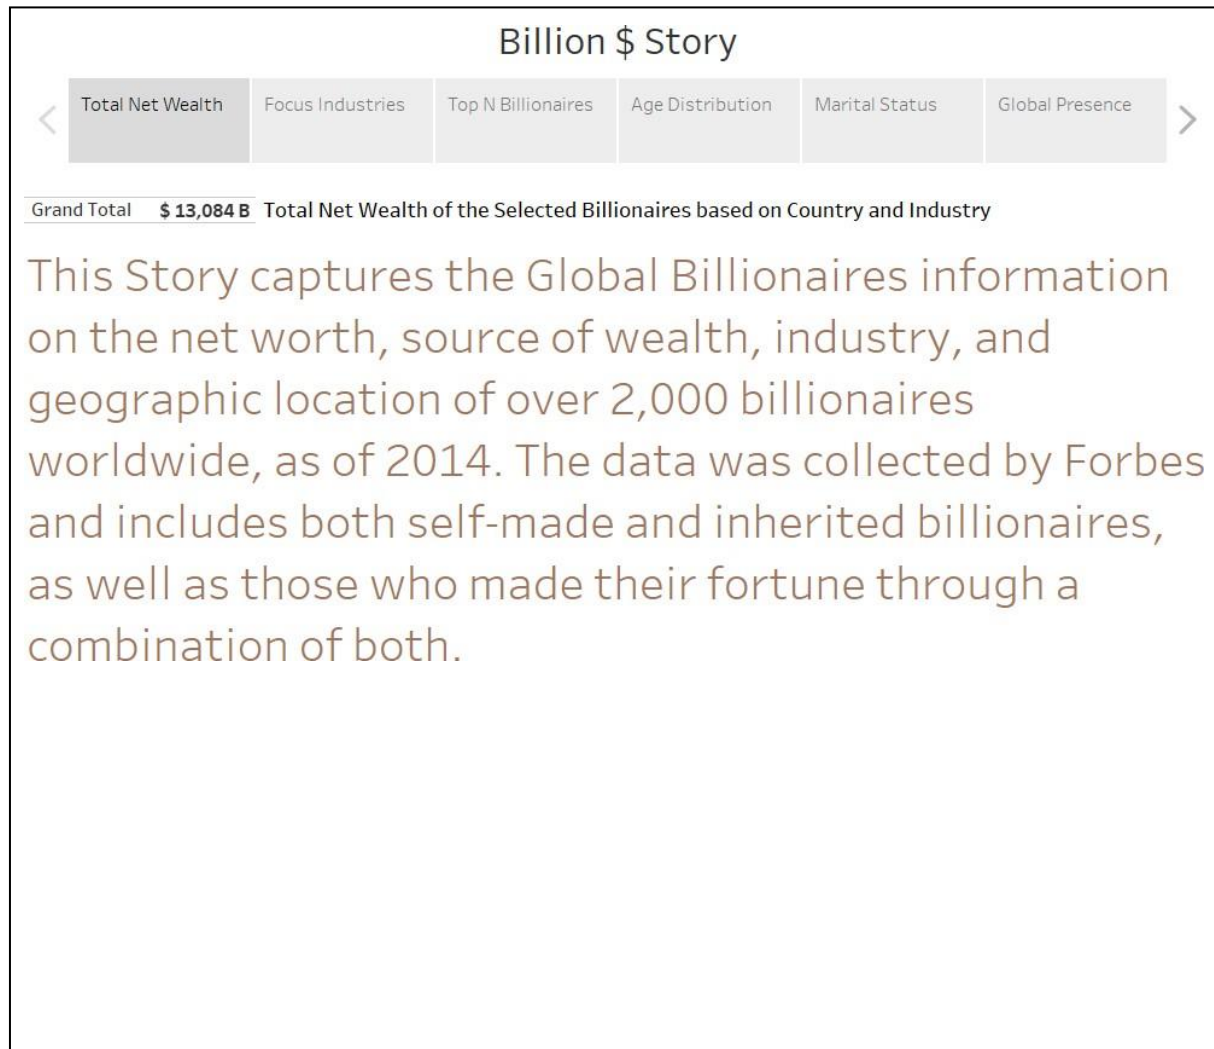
Billion \$ Story

<

Total Net Wealth

Focus Industries

Top N Billionaires

Age Distribution

Marital Status

Global Presence

>

| Grand Total | \$ 13,084 B |
|---|---|

Total Net Wealth of the Selected Billionaires based on Country and Industry

This Story captures the Global Billionaires information on the net worth, source of wealth, industry, and geographic location of over 2,000 billionaires worldwide, as of 2014. The data was collected by Forbes and includes both self-made and inherited billionaires, as well as those who made their fortune through a combination of both.